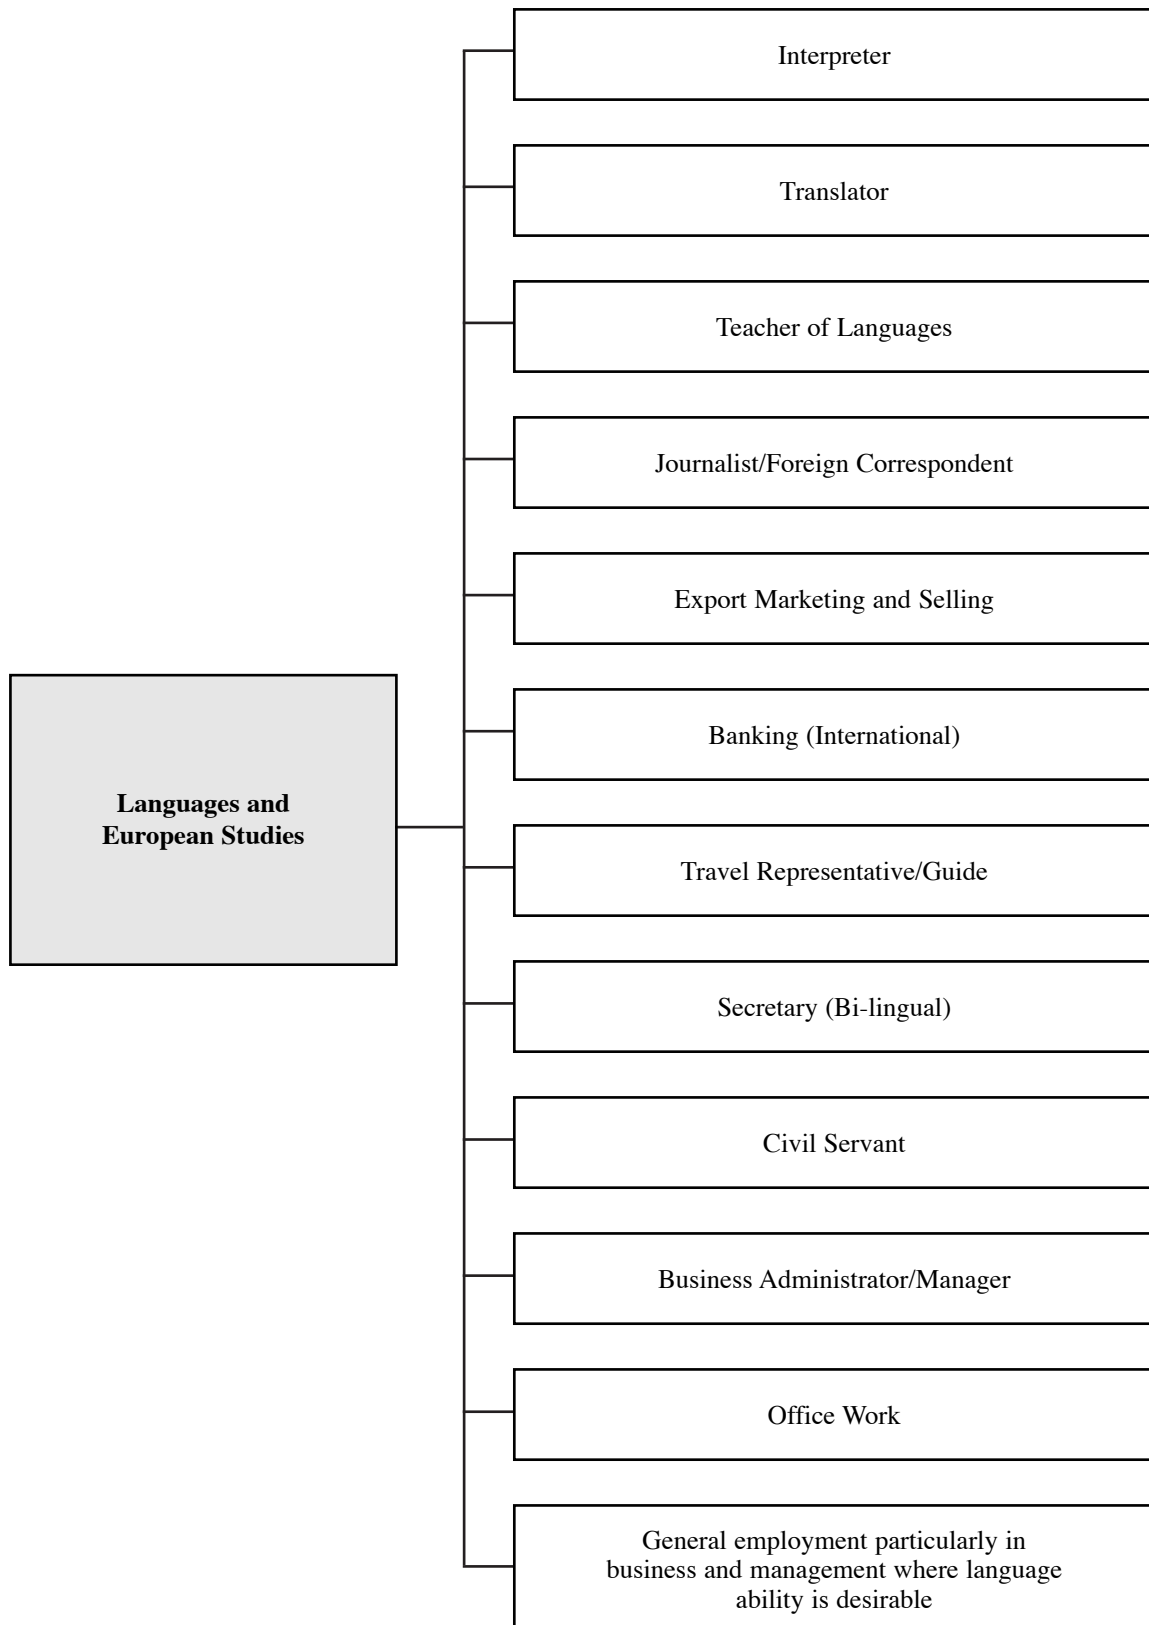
**Languages and European Studies**

Interpreter

Translator

Teacher of Languages

Journalist/Foreign Correspondent

Export Marketing and Selling

Banking (International)

Travel Representative/Guide

Secretary (Bi-lingual)

Civil Servant

Business Administrator/Manager

Office Work

General employment particularly in business and management where language ability is desirable